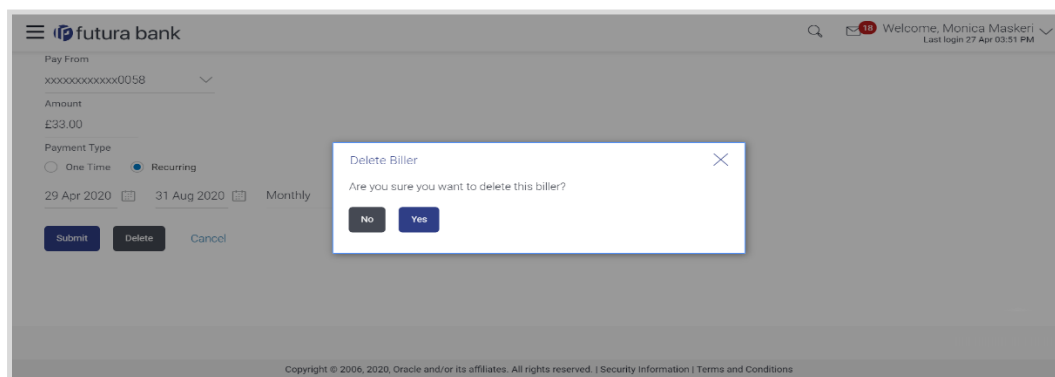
futura bank

18 Welcome, Monica Maskeri
Last login 27 Apr 03:51 PM

Pay From
xxxxxxxxxxxx0058

Amount
£33.00

Payment Type
One Time Recurring

29 Apr 2020 31 Aug 2020 Monthly

Submit Delete Cancel

Delete Biller

Are you sure you want to delete this biller?

No Yes

Copyright © 2006, 2020, Oracle and/or its affiliates. All rights reserved. | Security Information | Terms and Conditions